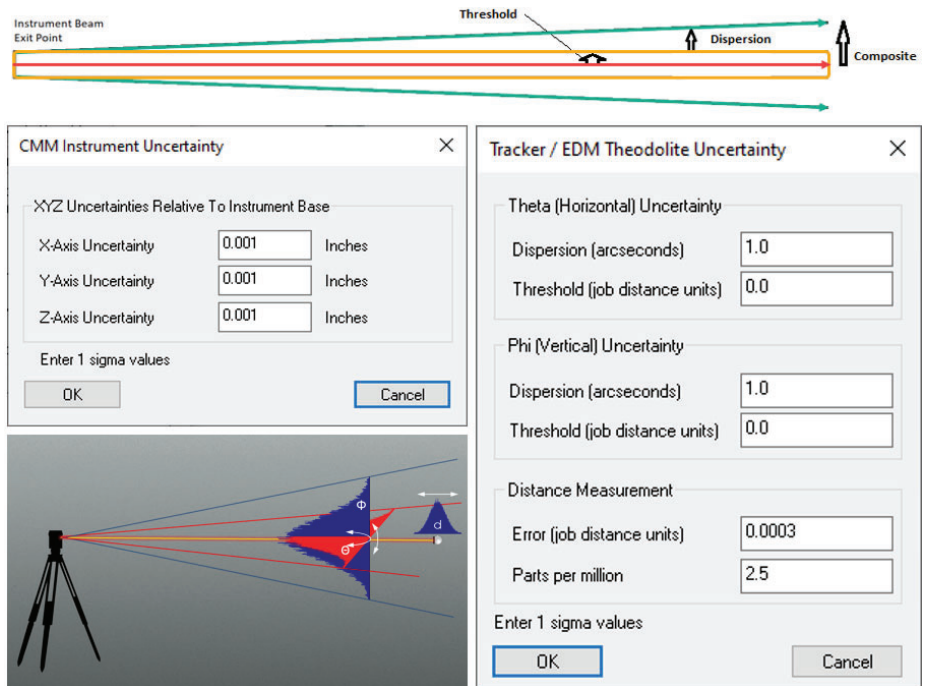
Instrument Beam Exit Point

Threshold

Dispersion

Composite

CMM Instrument Uncertainty

XYZ Uncertainties Relative To Instrument Base

X-Axis Uncertainty 0.001 Inches

Y-Axis Uncertainty 0.001 Inches

Z-Axis Uncertainty 0.001 Inches

Enter 1 sigma values

OK

Cancel

Φ

θ

d

Tracker / EDM Theodolite Uncertainty

Theta (Horizontal) Uncertainty

Dispersion (arcseconds) 1.0

Threshold (job distance units) 0.0

Phi (Vertical) Uncertainty

Dispersion (arcseconds) 1.0

Threshold (job distance units) 0.0

Distance Measurement

Error (job distance units) 0.0003

Parts per million 2.5

Enter 1 sigma values

OK

Cancel